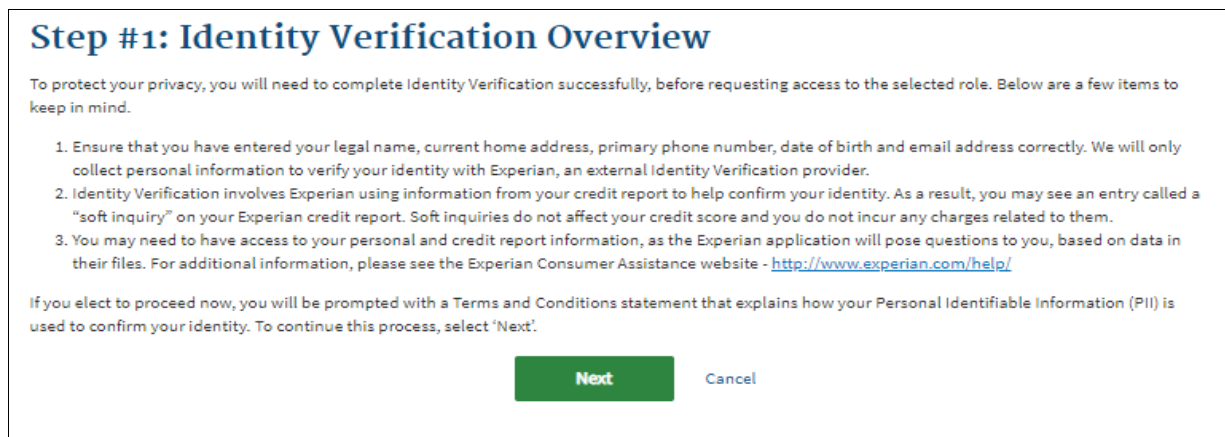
Step #1: Identity Verification Overview

To protect your privacy, you will need to complete Identity Verification successfully, before requesting access to the selected role. Below are a few items to keep in mind.

1. Ensure that you have entered your legal name, current home address, primary phone number, date of birth and email address correctly. We will only collect personal information to verify your identity with Experian, an external Identity Verification provider.
2. Identity Verification involves Experian using information from your credit report to help confirm your identity. As a result, you may see an entry called a "soft inquiry" on your Experian credit report. Soft inquiries do not affect your credit score and you do not incur any charges related to them.
3. You may need to have access to your personal and credit report information, as the Experian application will pose questions to you, based on data in their files. For additional information, please see the Experian Consumer Assistance website - http://www.experian.com/help/

If you elect to proceed now, you will be prompted with a Terms and Conditions statement that explains how your Personal Identifiable Information (PII) is used to confirm your identity. To continue this process, select 'Next'.

Next

Cancel